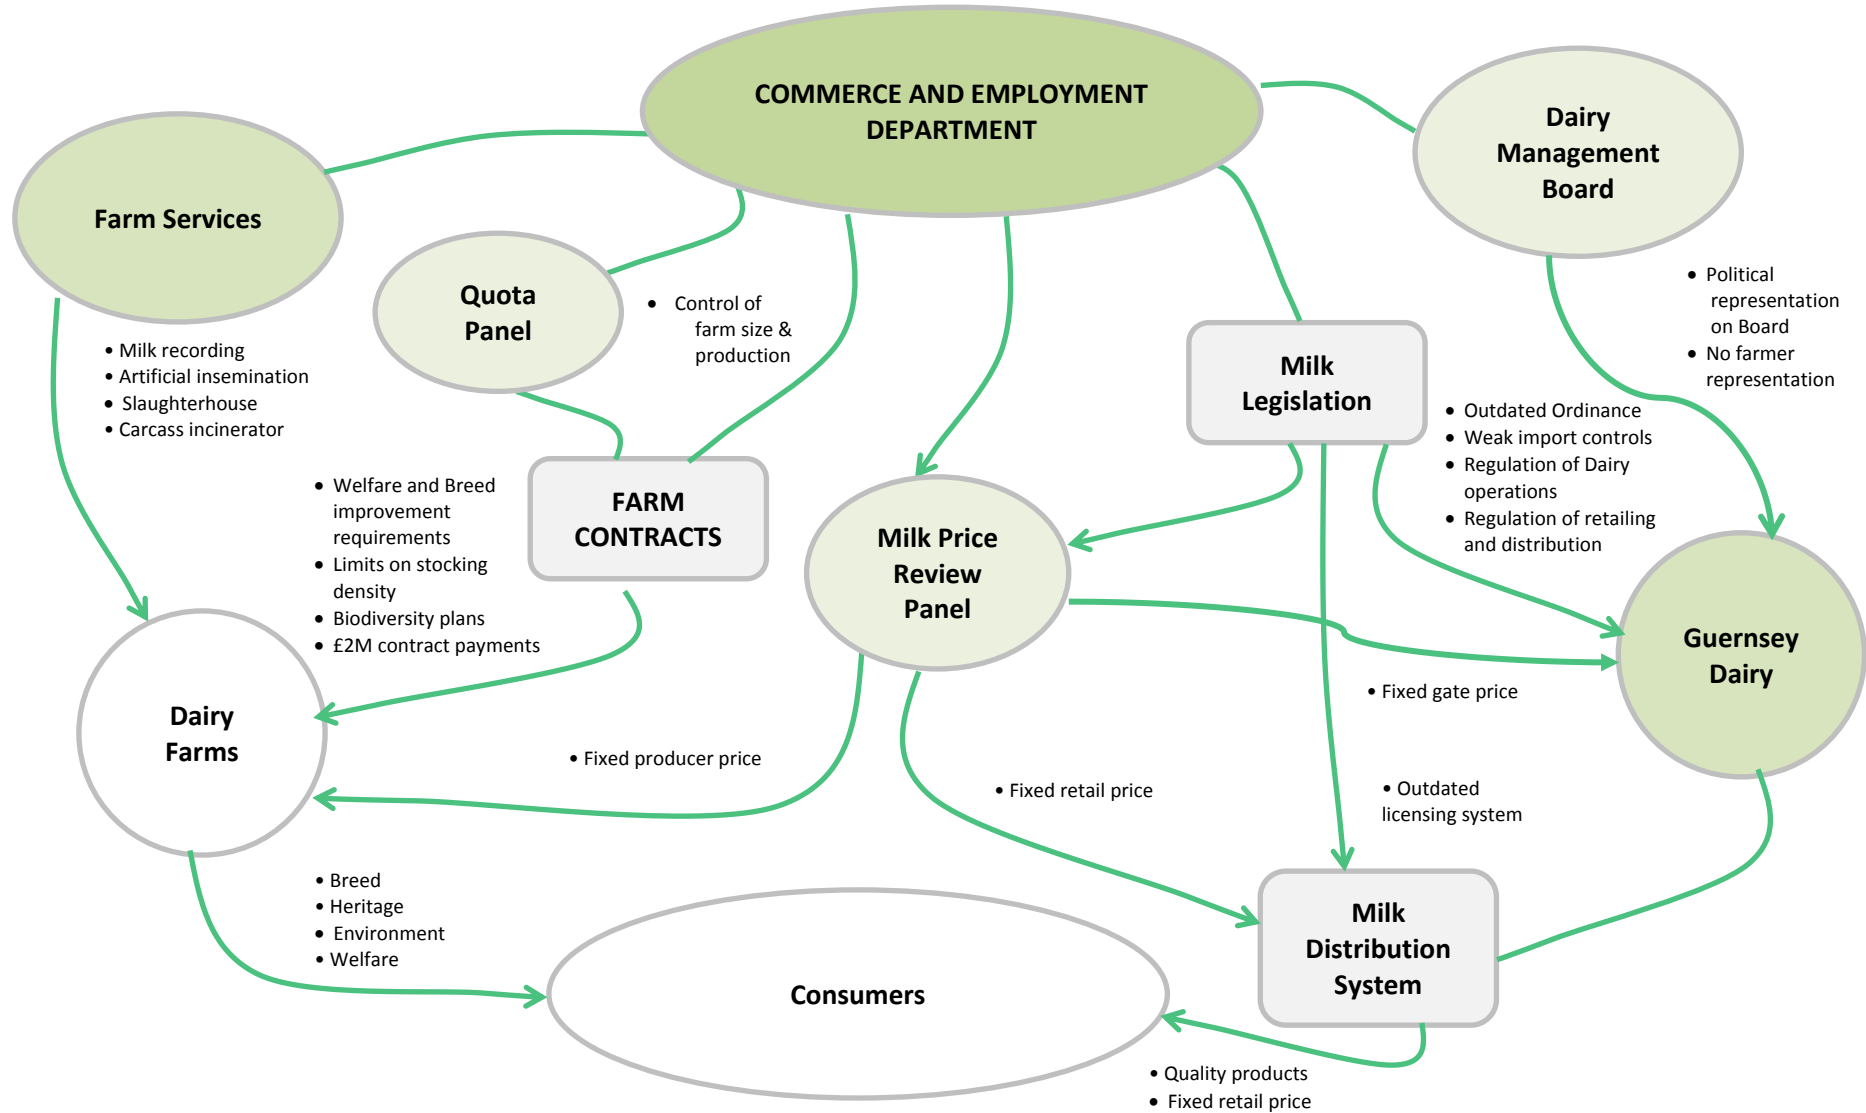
COMMERCE AND EMPLOYMENT DEPARTMENT

Dairy Management Board

Farm Services

Quota Panel

• Control of farm size & production

• Political representation on Board
• No farmer representation

Milk Legislation

• Milk recording
• Artificial insemination
• Slaughterhouse
• Carcass incinerator

• Outdated Ordinance
• Weak import controls
• Regulation of Dairy operations
• Regulation of retailing and distribution

• Welfare and Breed improvement requirements
• Limits on stocking density
• Biodiversity plans
• £2M contract payments

FARM CONTRACTS

Milk Price Review Panel

Guernsey Dairy

Dairy Farms

• Fixed gate price

• Fixed producer price

• Fixed retail price

• Outdated licensing system

• Breed
• Heritage
• Environment
• Welfare

Milk Distribution System

Consumers

• Quality products
• Fixed retail price